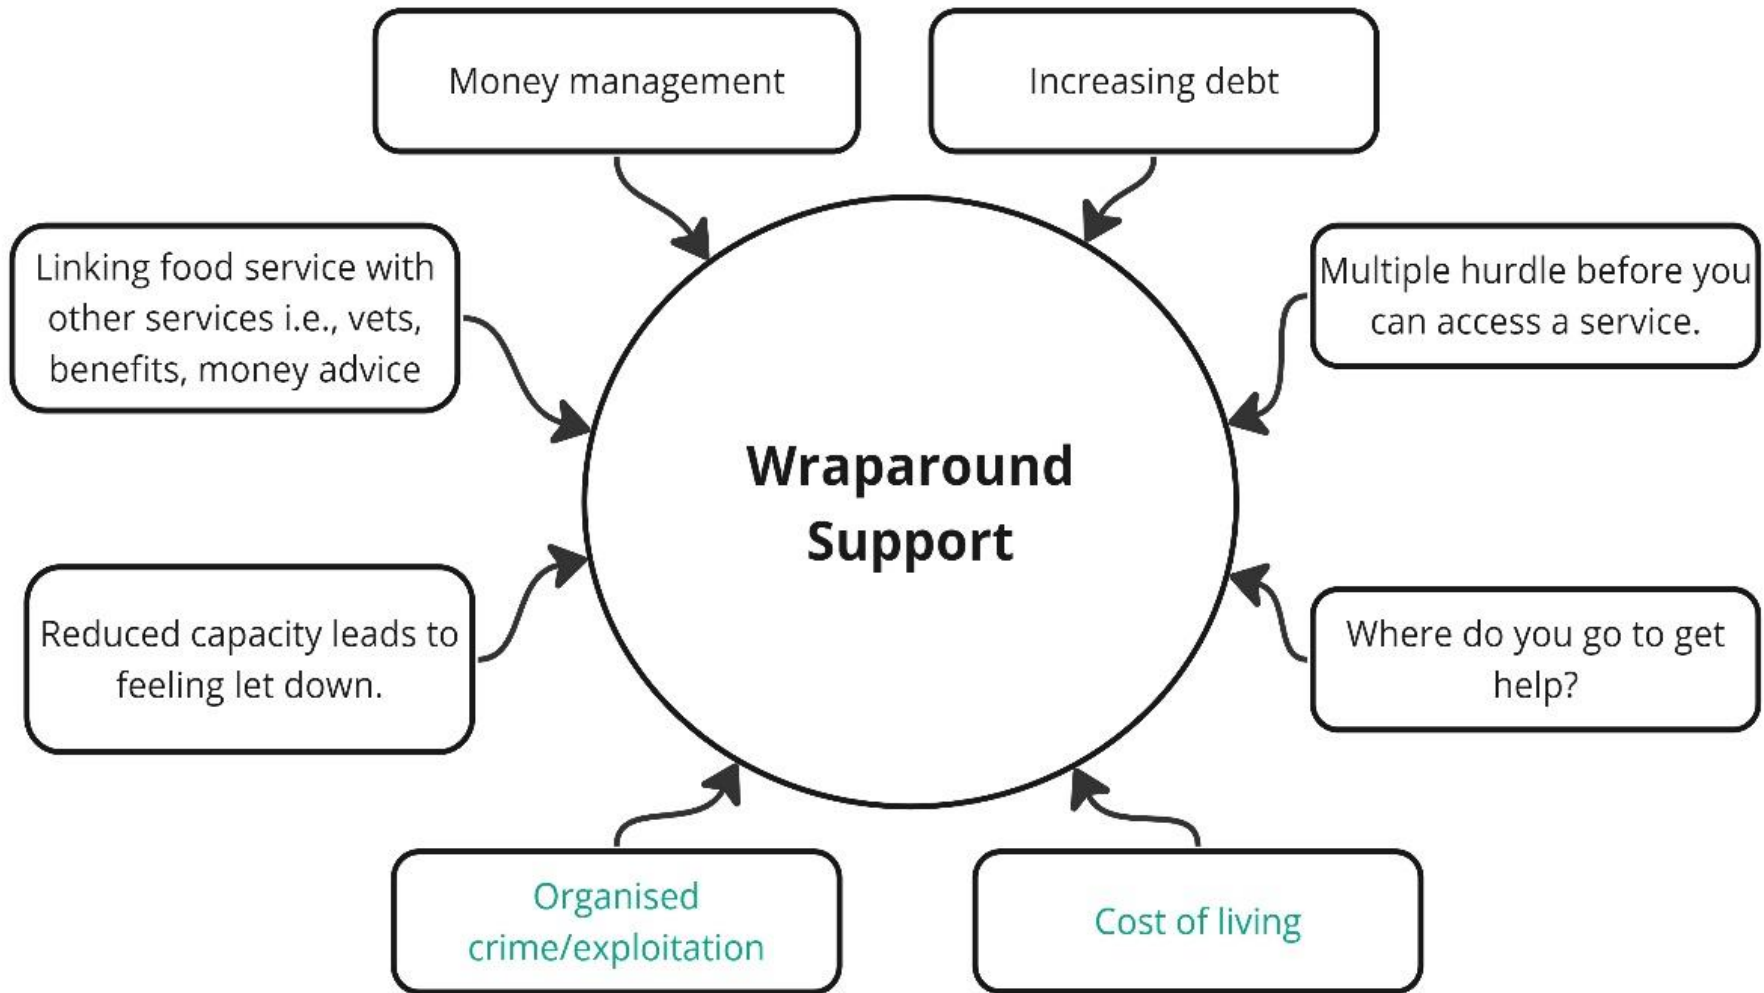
Money management

Increasing debt

Linking food service with other services i.e., vets, benefits, money advice

Multiple hurdle before you can access a service.

Wraparound Support

Reduced capacity leads to feeling let down.

Where do you go to get help?

Organised crime/exploitation

Cost of living